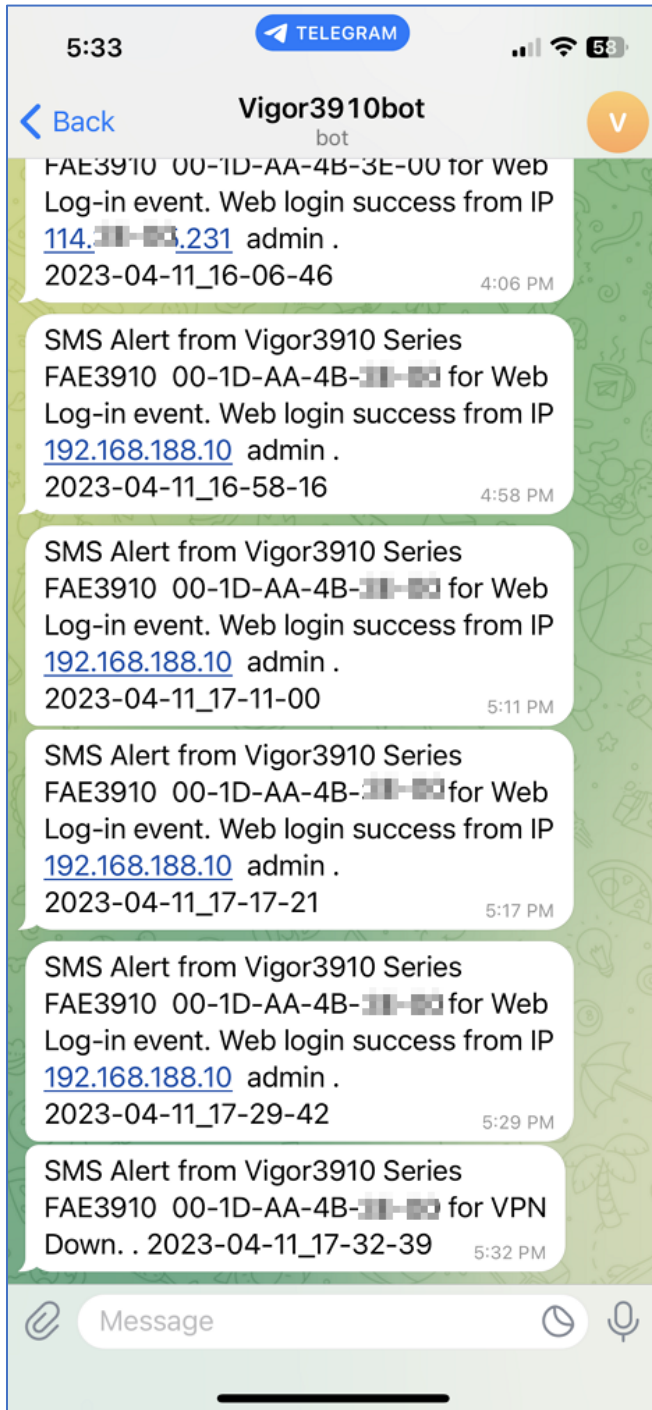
5:33
TELEGRAM
58

Back
Vigor3910bot
bot
V

FAE3910 00-1D-AA-4B-3E-00 for Web Log-in event. Web login success from IP 114.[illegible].231 admin . 2023-04-11_16-06-46
4:06 PM

SMS Alert from Vigor3910 Series FAE3910 00-1D-AA-4B-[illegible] for Web Log-in event. Web login success from IP 192.168.188.10 admin . 2023-04-11_16-58-16
4:58 PM

SMS Alert from Vigor3910 Series FAE3910 00-1D-AA-4B-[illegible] for Web Log-in event. Web login success from IP 192.168.188.10 admin . 2023-04-11_17-11-00
5:11 PM

SMS Alert from Vigor3910 Series FAE3910 00-1D-AA-4B-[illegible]for Web Log-in event. Web login success from IP 192.168.188.10 admin . 2023-04-11_17-17-21
5:17 PM

SMS Alert from Vigor3910 Series FAE3910 00-1D-AA-4B-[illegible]for Web Log-in event. Web login success from IP 192.168.188.10 admin . 2023-04-11_17-29-42
5:29 PM

SMS Alert from Vigor3910 Series FAE3910 00-1D-AA-4B-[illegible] for VPN Down. . 2023-04-11_17-32-39
5:32 PM

Message